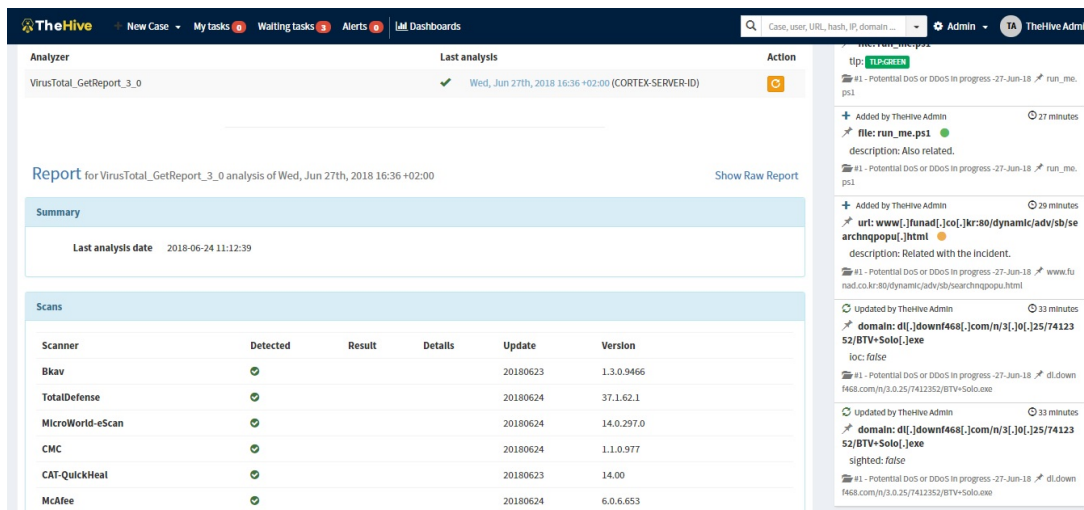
TheHive New Case My tasks 0 Waiting tasks 3 Alerts 0 Dashboards Case, user, URL, hash, IP, domain ... Admin TA TheHive Admin

| Analyzer | Last analysis | Action |
|---|---|---|
| VirusTotal_GetReport_3_0 | Wed, Jun 27th, 2018 16:36 +02:00 (CORTEX-SERVER-ID) | |

Report for VirusTotal_GetReport_3_0 analysis of Wed, Jun 27th, 2018 16:36 +02:00

Show Raw Report

Summary

Last analysis date 2018-06-24 11:12:39

Scans

| Scanner | Detected | Result | Details | Update | Version |
|---|---|---|---|---|---|
| Bkav | | | | 20180623 | 1.3.0.9466 |
| TotalDefense | | | | 20180624 | 37.1.62.1 |
| MicroWorld-eScan | | | | 20180624 | 14.0.297.0 |
| CMC | | | | 20180624 | 1.1.0.977 |
| CAT-QuickHeal | | | | 20180623 | 14.00 |
| McAfee | | | | 20180624 | 6.0.6.653 |

file: run_me.ps1
tlp: TLP:GREEN
#1 - Potential DoS or DDoS in progress -27-Jun-18 run_me.ps1

Added by TheHive Admin 27 minutes
file: run_me.ps1
description: Also related.
#1 - Potential DoS or DDoS in progress -27-Jun-18 run_me.ps1

Added by TheHive Admin 29 minutes
url: www[.]funad[.]co[.]kr:80/dynamic/adv/sb/searchnqpopu[.]html
description: Related with the incident.
#1 - Potential DoS or DDoS in progress -27-Jun-18 www.funad.co.kr:80/dynamic/adv/sb/searchnqpopu.html

Updated by TheHive Admin 33 minutes
domain: dl[.]downf468[.]com/n/3[.]0[.]25/7412352/BTV+Solo[.]exe
ioc: false
#1 - Potential DoS or DDoS in progress -27-Jun-18 dl.downf468.com/n/3.0.25/7412352/BTV+Solo.exe

Updated by TheHive Admin 33 minutes
domain: dl[.]downf468[.]com/n/3[.]0[.]25/7412352/BTV+Solo[.]exe
sighted: false
#1 - Potential DoS or DDoS in progress -27-Jun-18 dl.downf468.com/n/3.0.25/7412352/BTV+Solo.exe